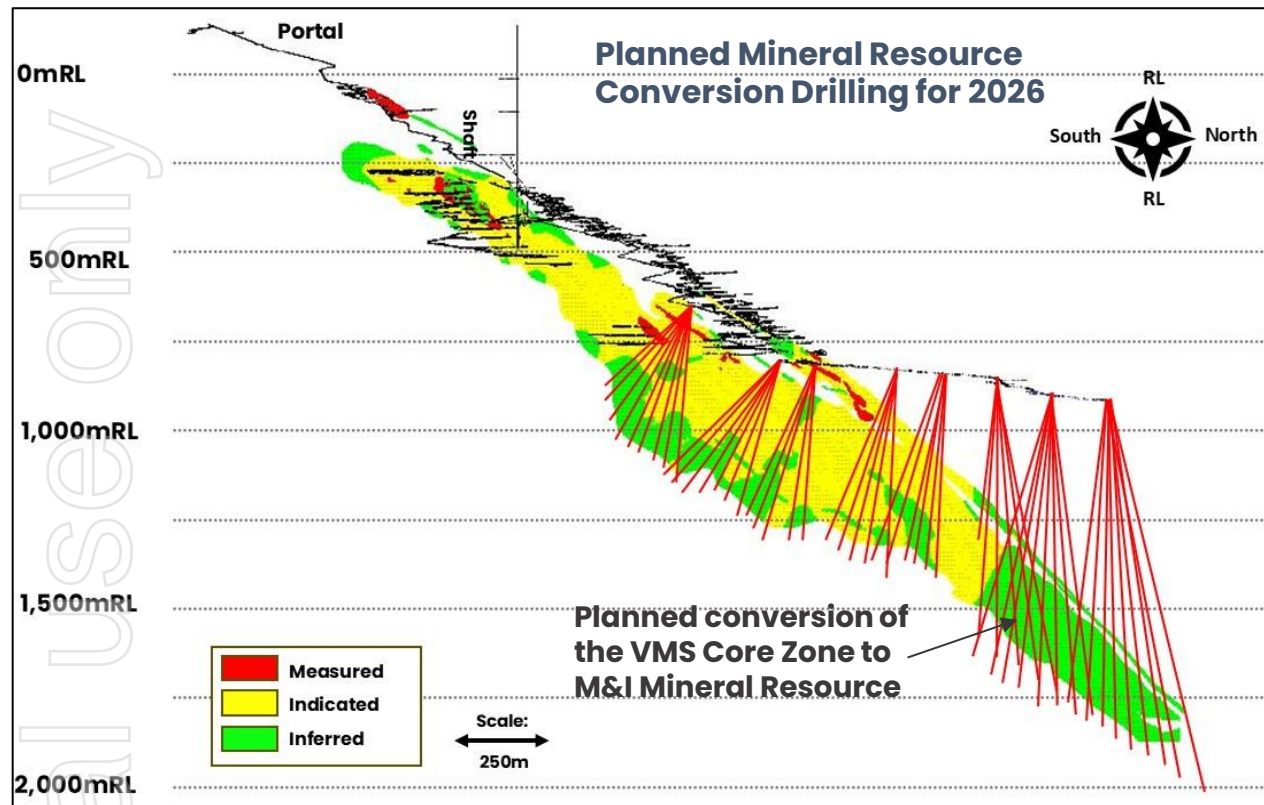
Portal

Planned Mineral Resource Conversion Drilling for 2026

0mRL

Shaft

RL

South

North

RL

500mRL

1,000mRL

1,500mRL

Planned conversion of the VMS Core Zone to M&I Mineral Resource

| | |
|---|---|
| | Measured |
| | Indicated |
| | Inferred |

Scale:

250m

2,000mRL

al use only